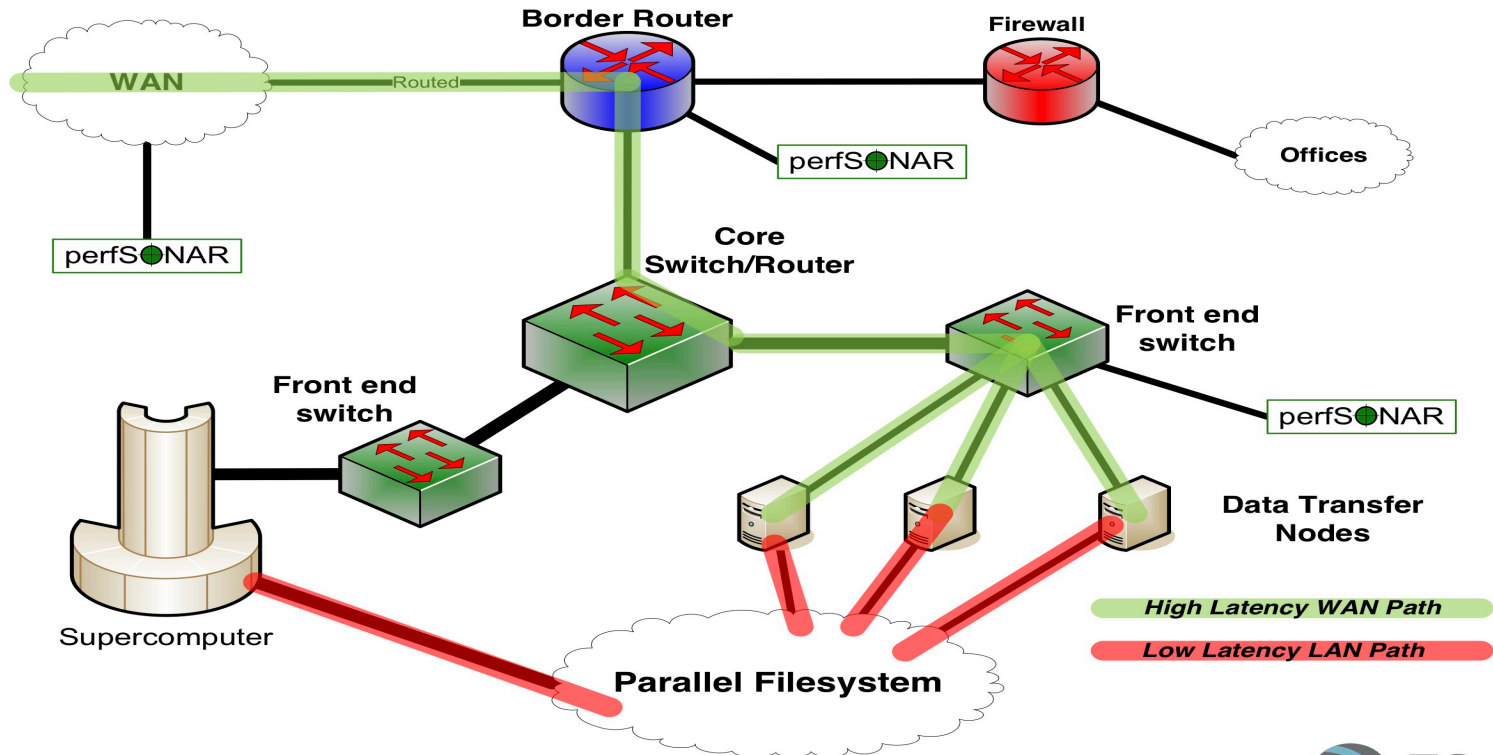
Border Router

Firewall

WAN

Routed

perfSONAR

Offices

perfSONAR

Core Switch/Router

Front end switch

Front end switch

perfSONAR

Data Transfer Nodes

High Latency WAN Path

Low Latency LAN Path

Supercomputer

Parallel Filesystem